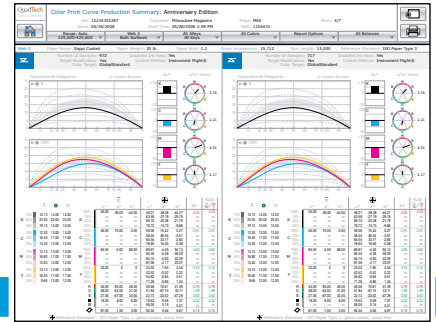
QuadTech

Color Print Curve Production Summary: Anniversary Edition

Job: 12234353287
Customer: Milwaukee Magazine
Press: M46
Form: 2/7
Date: 08/26/2008
Report Date: 05/28/2008 2:49 PM
Side: 1234455

Range: Auto 225,000-425,000
All Sides Both Surfaces
All Alleys All Keys
All Colors
Report Options
All Balances

Web: 1
Paper: Sappi Coated
Paper Weight: 35 lb.
Paper Brightness: 1.2
Paper Impressions: 15,712
Total Length: 15,000
Reference Standard: ISO Paper Type 3

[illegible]